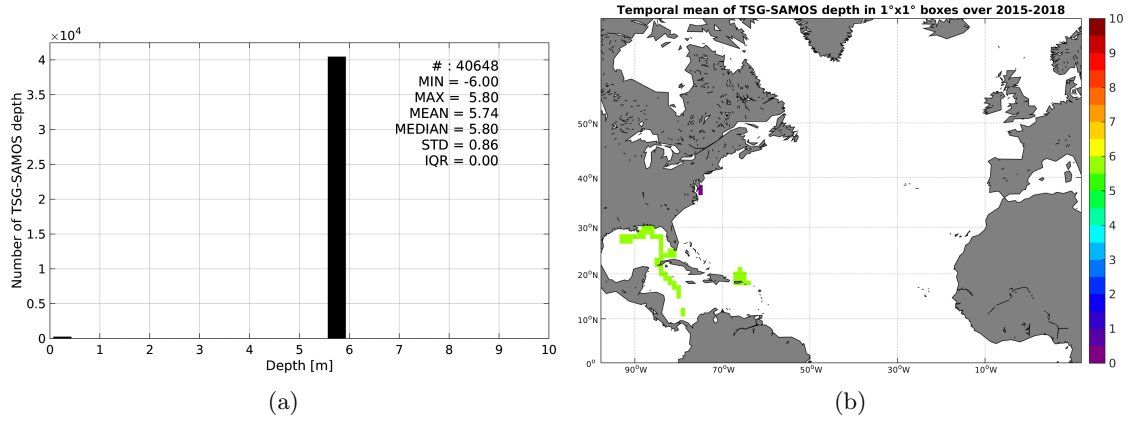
$\times10^4$
4
3.5
3
2.5
2
1.5
1
0.5
0
Number of TSG-SAMOS depth
# : 40648
MIN = -6.00
MAX = 5.80
MEAN = 5.74
MEDIAN = 5.80
STD = 0.86
IQR = 0.00
0 1 2 3 4 5 6 7 8 9 10
Depth [m]
(a)

Temporal mean of TSG-SAMOS depth in 1°x1° boxes over 2015-2018
50°N
40°N
30°N
20°N
10°N
0°
90°W 70°W 50°W 30°W 10°W
10
9
8
7
6
5
4
3
2
1
0
(b)